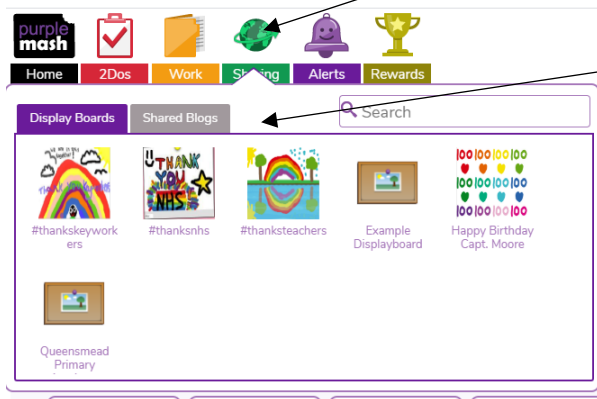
purple mash

Home 2Dos Work Sharing Alerts Rewards

Display Boards Shared Blogs

Search

THANK YOU NHS

#thankskeyworkers

#thanksnhs

#thanksteachers

Example Displayboard

100 100 100 100 100 100 100 100 100 100 100 100

Happy Birthday Capt. Moore

Queensmead Primary